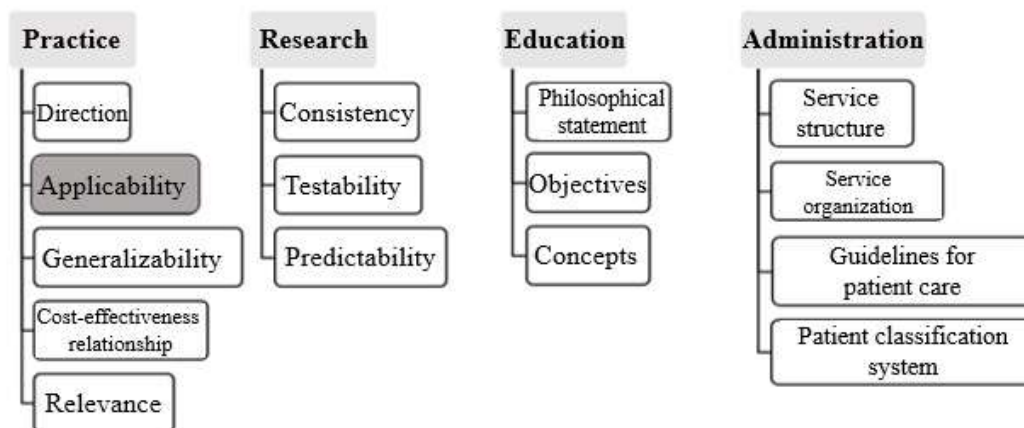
Practice

Direction

Applicability

Generalizability

Cost-effectiveness relationship

Relevance

Research

Consistency

Testability

Predictability

Education

Philosophical statement

Objectives

Concepts

Administration

Service structure

Service organization

Guidelines for patient care

Patient classification system